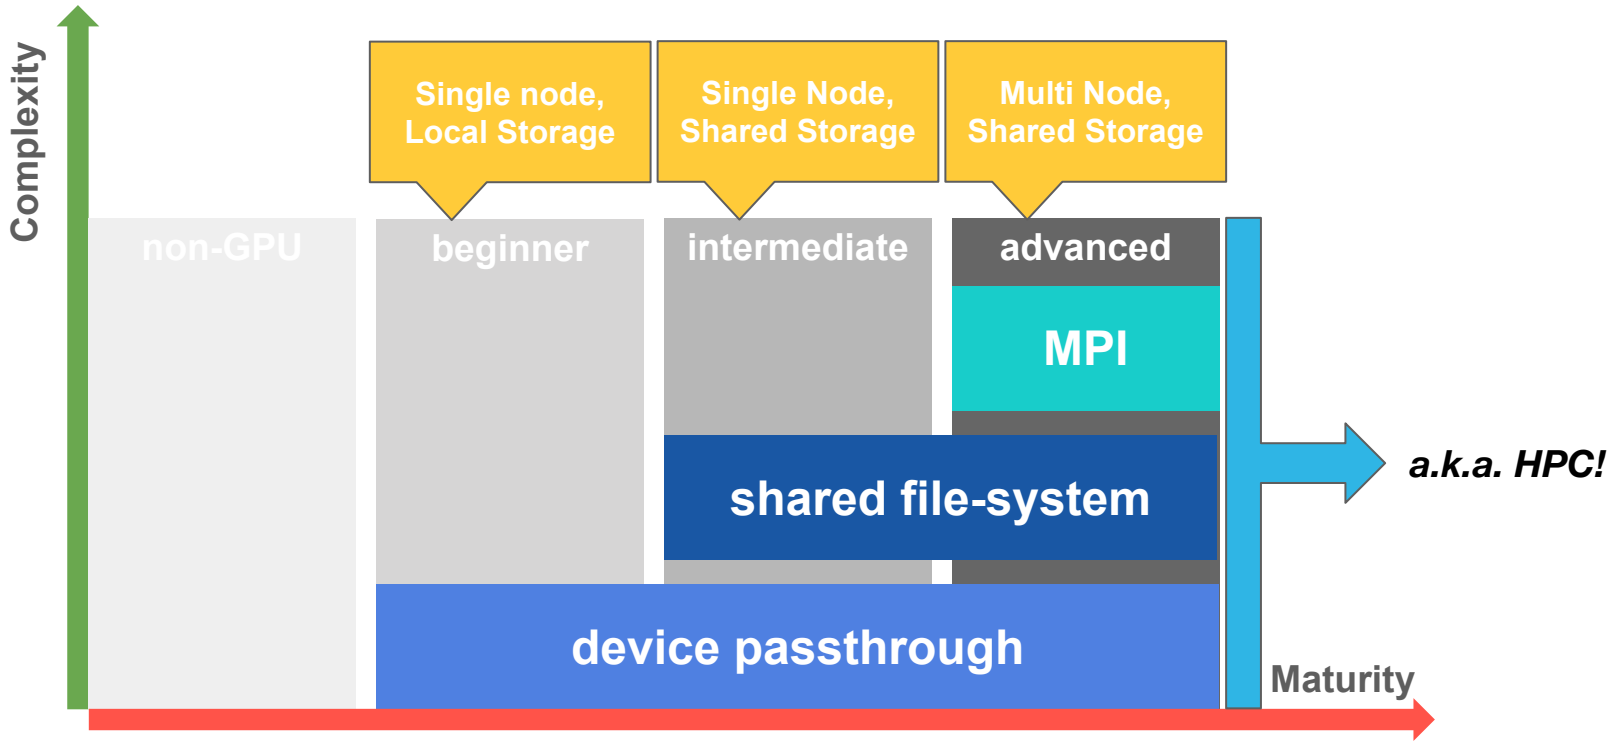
Complexity

Single node, Local Storage

Single Node, Shared Storage

Multi Node, Shared Storage

non-GPU

beginner

intermediate

advanced

MPI

shared file-system

device passthrough

a.k.a. HPC!

Maturity